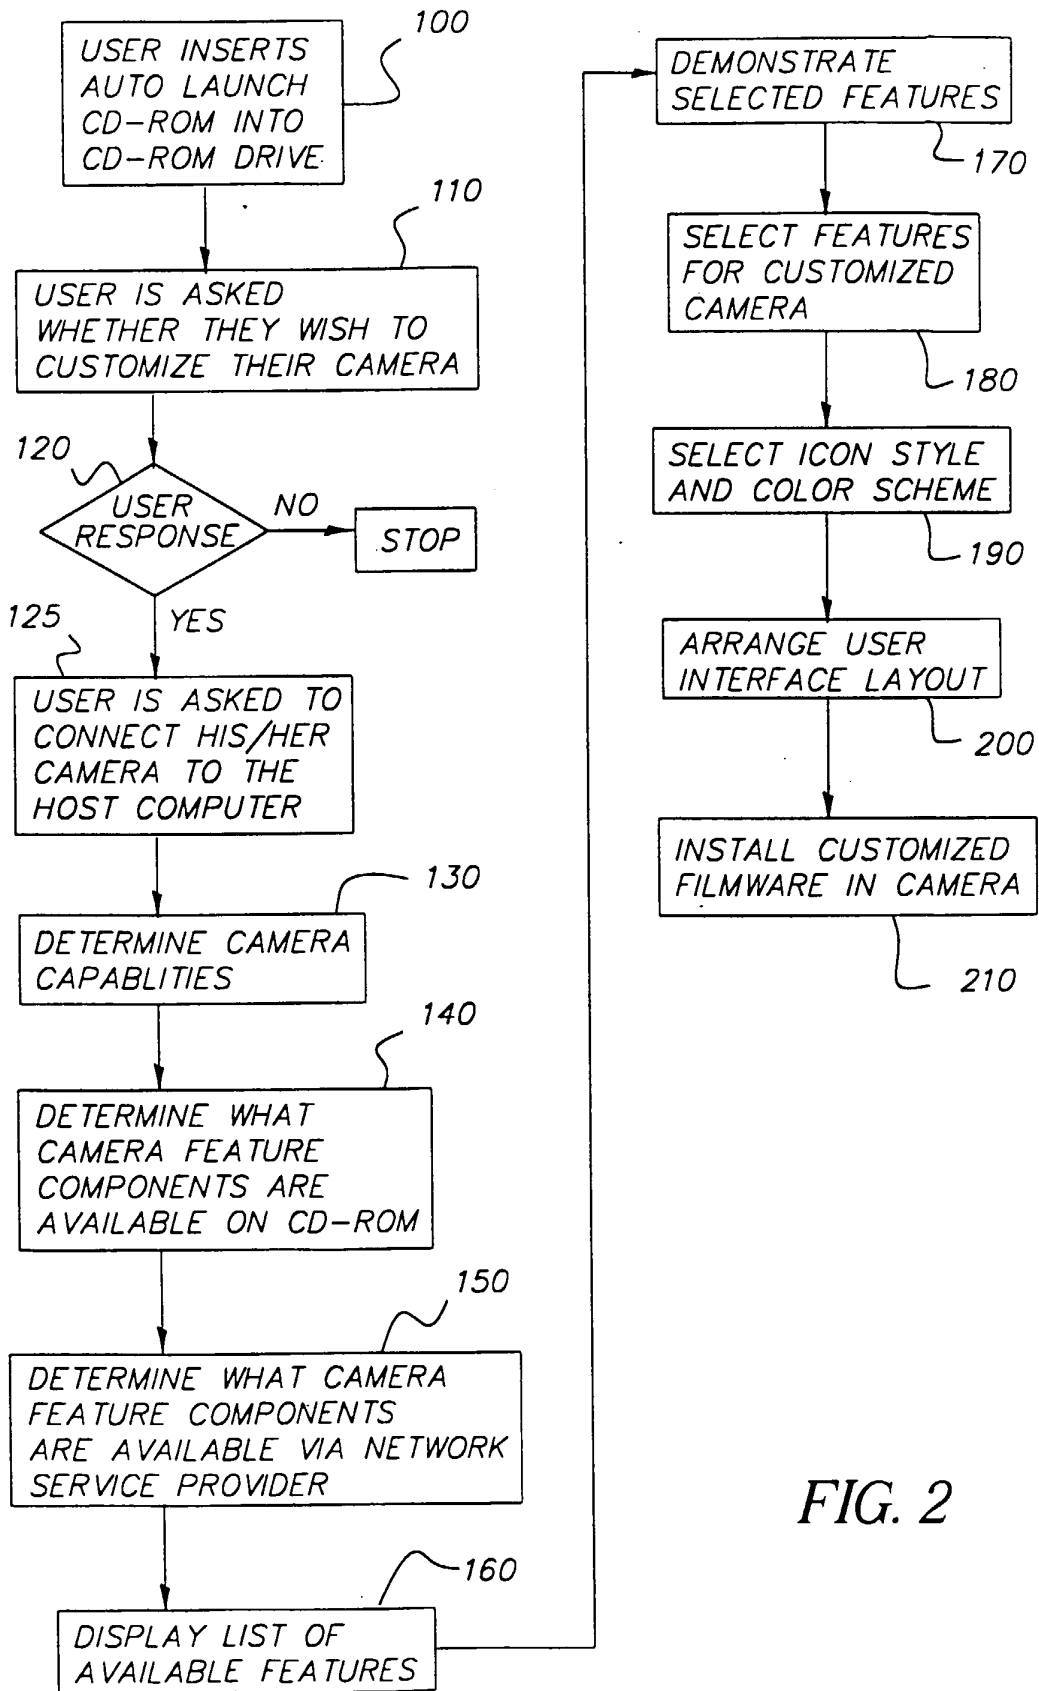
USER INSERTS AUTO LAUNCH CD-ROM INTO CD-ROM DRIVE

100

USER IS ASKED WHETHER THEY WISH TO CUSTOMIZE THEIR CAMERA

110

120

USER RESPONSE

NO

STOP

YES

125

USER IS ASKED TO CONNECT HIS/HER CAMERA TO THE HOST COMPUTER

DETERMINE CAMERA CAPABLITIES

130

DETERMINE WHAT CAMERA FEATURE COMPONENTS ARE AVAILABLE ON CD-ROM

140

DETERMINE WHAT CAMERA FEATURE COMPONENTS ARE AVAILABLE VIA NETWORK SERVICE PROVIDER

150

DISPLAY LIST OF AVAILABLE FEATURES

160

DEMONSTRATE SELECTED FEATURES

170

SELECT FEATURES FOR CUSTOMIZED CAMERA

180

SELECT ICON STYLE AND COLOR SCHEME

190

ARRANGE USER INTERFACE LAYOUT

200

INSTALL CUSTOMIZED FILMWARE IN CAMERA

210

FIG. 2